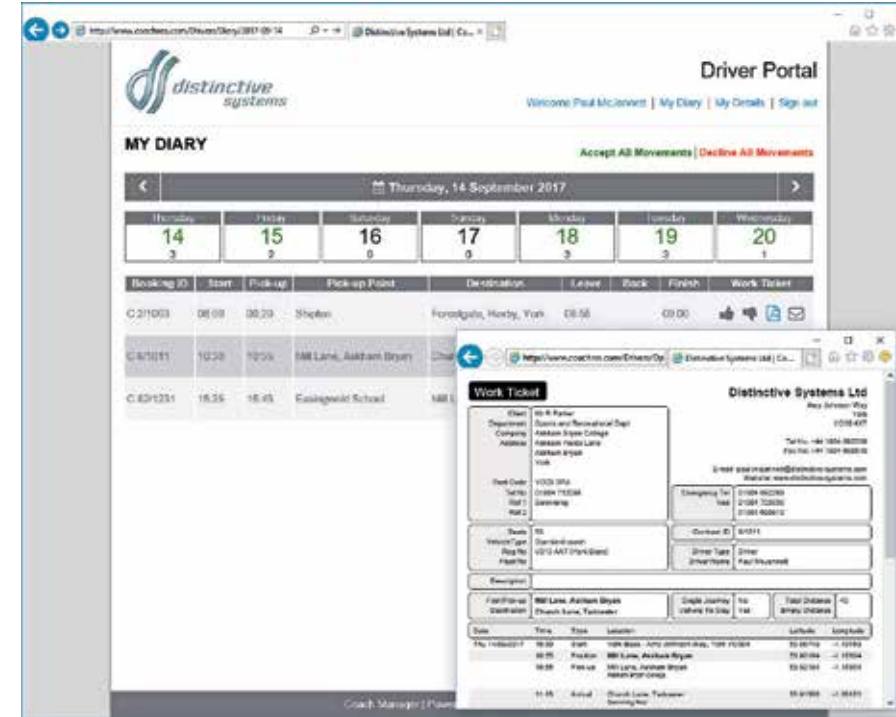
http://www.coachmn.com/Drivers/Diary/2017-09-14
Distinctive Systems Ltd | Co...

distinctive systems

Driver Portal

Welcome Paul McJennett | My Diary | My Details | Sign out

MY DIARY

Accept All Movements | Decline All Movements

Thursday, 14 September 2017

| Thursday | Friday | Saturday | Sunday | Monday | Tuesday | Wednesday |
|---|---|---|---|---|---|---|
| 14 | 15 | 16 | 17 | 18 | 19 | 20 |
| 3 | 2 | 0 | 0 | 3 | 3 | 1 |

| Booking ID | Start | Pick-up | Pick-up Point | Destination | Leave | Back | Finish | Work Ticket |
|---|---|---|---|---|---|---|---|---|
| C 2/1003 | 08:00 | 08:20 | Shipton | Foresdgate, Huxby, York | 08:56 | | 09:00 | |
| C 4/1011 | 10:30 | 10:55 | Mill Lane, Askham Bryan | Church | | | | |
| C 42/1231 | 16:25 | 16:45 | Easingwold School | Mill L | | | | |

Coach Manager | Powe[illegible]

https://www.coachmn.com/Drivers/Dy
Distinctive Systems Ltd | Co...

Work Ticket

Distinctive Systems Ltd

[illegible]

Client: Mr R Parker
Department: Sports and Recreational Dept
Company: Askham Bryan College
Address: Askham Fields Lane, Askham Bryan, York

Post Code: YO23 3FA

Emergency Tel: 01904 662300

Seats: 53
Vehicle Type: Standard coach

Contract ID: 4/1011

Driver Type: Driver
Driver Name: Paul Mcjennett

Description

First Pick-up: Mill Lane, Askham Bryan
Destination: Church Lane, Tadcaster

Single Journey: No
Vehicle No Stay: Yes

Total Distance: 42

| Date | Time | Type | Location | Latitude | Longitude |
|---|---|---|---|---|---|
| Thu 14/09/2017 | 09:35 | Start | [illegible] | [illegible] | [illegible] |
| | 09:55 | Position | Mill Lane, Askham Bryan | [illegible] | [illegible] |
| | 10:55 | Pick-up | Mill Lane, Askham Bryan | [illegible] | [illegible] |
| | 11:15 | Arrival | Church Lane, Tadcaster | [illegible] | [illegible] |